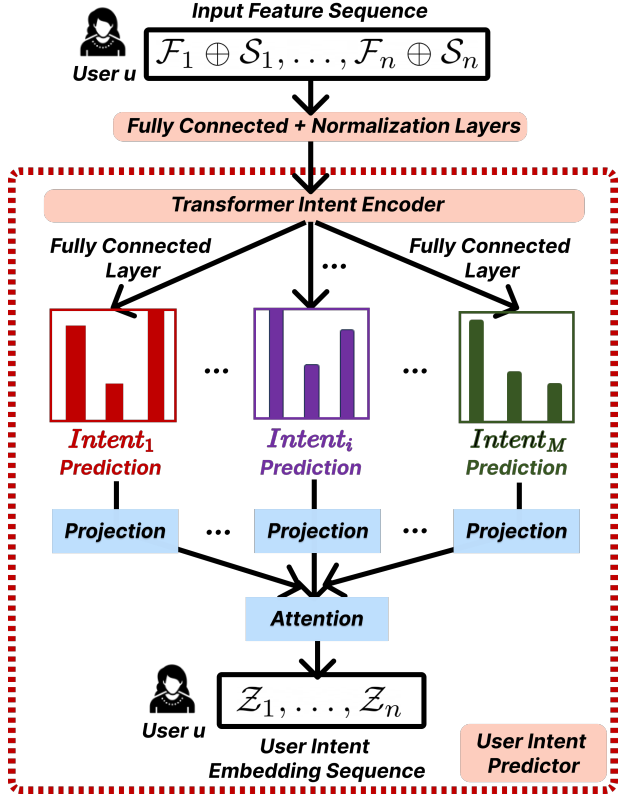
Input Feature Sequence

User u

$\mathcal{F}_1 \oplus \mathcal{S}_1, \ldots, \mathcal{F}_n \oplus \mathcal{S}_n$

Fully Connected + Normalization Layers

Transformer Intent Encoder

Fully Connected Layer

...

Fully Connected Layer

...

...

$Intent_1$ Prediction

$Intent_i$ Prediction

$Intent_M$ Prediction

Projection

...

Projection

...

Projection

Attention

User u

$\mathcal{Z}_1, \ldots, \mathcal{Z}_n$

User Intent Embedding Sequence

User Intent Predictor